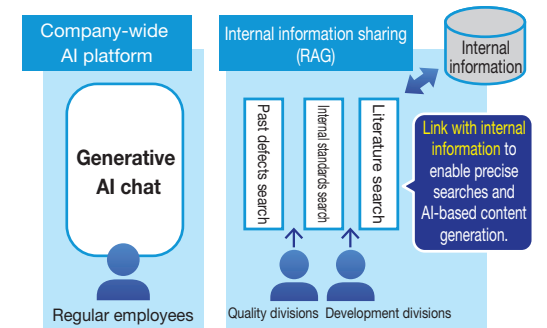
Company-wide AI platform

Generative AI chat

Regular employees

Internal information sharing (RAG)

Internal information

Past defects search

Internal standards search

Literature search

Link with internal information to enable precise searches and AI-based content generation.

Quality divisions

Development divisions